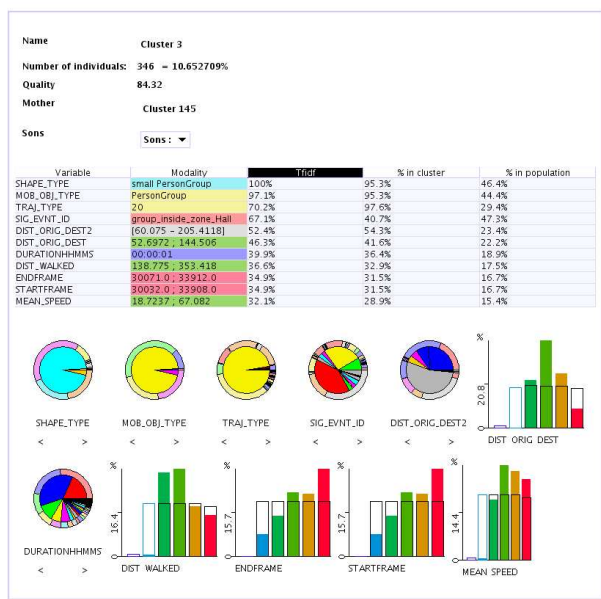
Name Cluster 3

Number of individuals: 346 = 10.652709%

Quality 84.32

Mother Cluster 145

Sons Sons :

| Variable | Modality | Tfidf | % in cluster | % in population |
|---|---|---|---|---|
| SHAPE_TYPE | small PersonGroup | 100% | 95.3% | 46.4% |
| MOB_OBJ_TYPE | PersonGroup | 97.1% | 95.3% | 44.4% |
| TRAJ_TYPE | 20 | 70.2% | 97.6% | 29.4% |
| SIG_EVNT_ID | group_inside_zone_Hall | 67.1% | 40.7% | 47.3% |
| DIST_ORIG_DEST2 | [60.075 - 205.4118] | 52.4% | 54.3% | 23.4% |
| DIST_ORIG_DEST | 52.6972 ; 144.506 | 46.3% | 41.6% | 22.2% |
| DURATIONHHMMS | 00:00:01 | 39.9% | 36.4% | 18.9% |
| DIST_WALKED | 138.775 ; 353.418 | 36.6% | 32.9% | 17.5% |
| ENDFRAME | 30071.0 ; 33912.0 | 34.9% | 31.5% | 16.7% |
| STARTFRAME | 30032.0 ; 33908.0 | 34.9% | 31.5% | 16.7% |
| MEAN_SPEED | 18.7237 ; 67.082 | 32.1% | 28.9% | 15.4% |

SHAPE_TYPE < >
MOB_OBJ_TYPE < >
TRAJ_TYPE < >
SIG_EVNT_ID < >
DIST_ORIG_DEST2 < >
% 20.8 DIST ORIG DEST

DURATIONHHMMS < >
% 16.4 DIST WALKED
% 15.7 ENDFRAME
% 15.7 STARTFRAME
% 14.4 MEAN SPEED